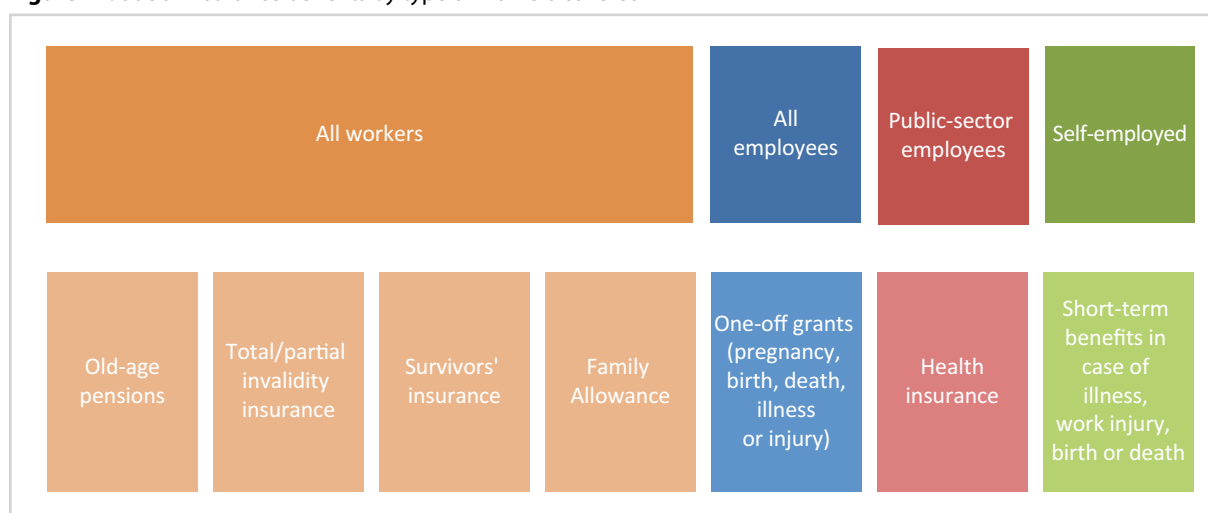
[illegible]

All workers

All employees

Public-sector employees

Self-employed

Old-age pensions

Total/partial invalidity insurance

Survivors' insurance

Family Allowance

One-off grants (pregnancy, birth, death, illness or injury)

Health insurance

Short-term benefits in case of illness, work injury, birth or death